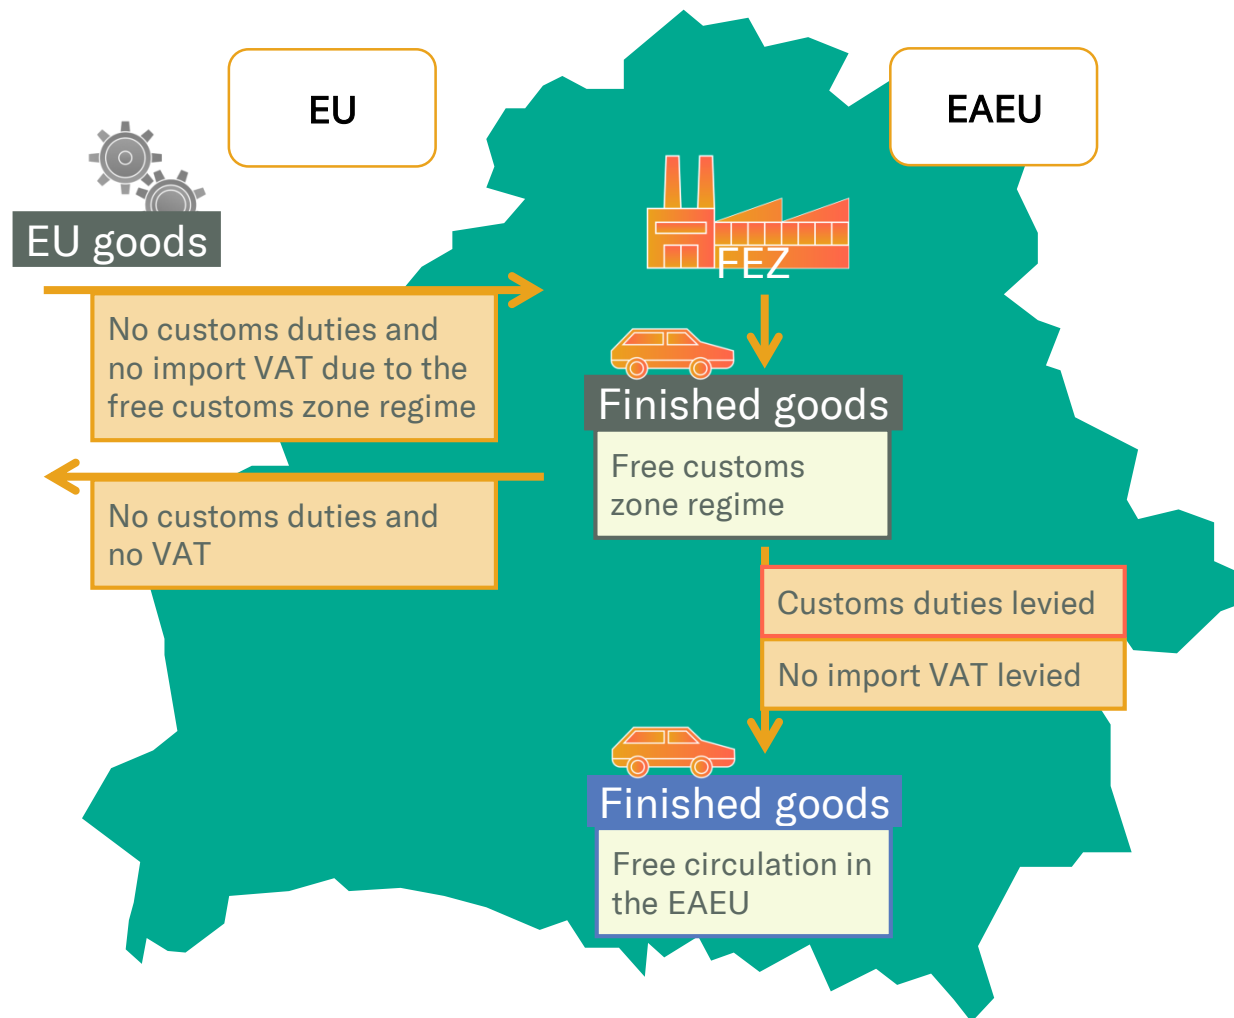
EU

EAEU

EU goods

FEZ

No customs duties and no import VAT due to the free customs zone regime

No customs duties and no VAT

Finished goods

Free customs zone regime

Customs duties levied

No import VAT levied

Finished goods

Free circulation in the EAEU